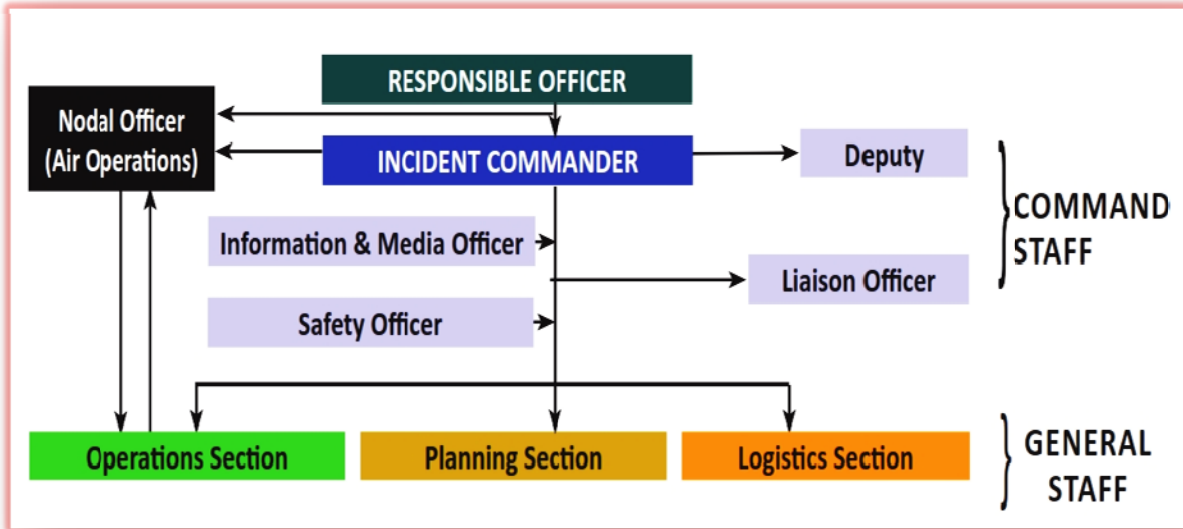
RESPONSIBLE OFFICER

Nodal Officer (Air Operations)

INCIDENT COMMANDER

Deputy

COMMAND STAFF

Information & Media Officer

Liaison Officer

Safety Officer

Operations Section

Planning Section

Logistics Section

GENERAL STAFF